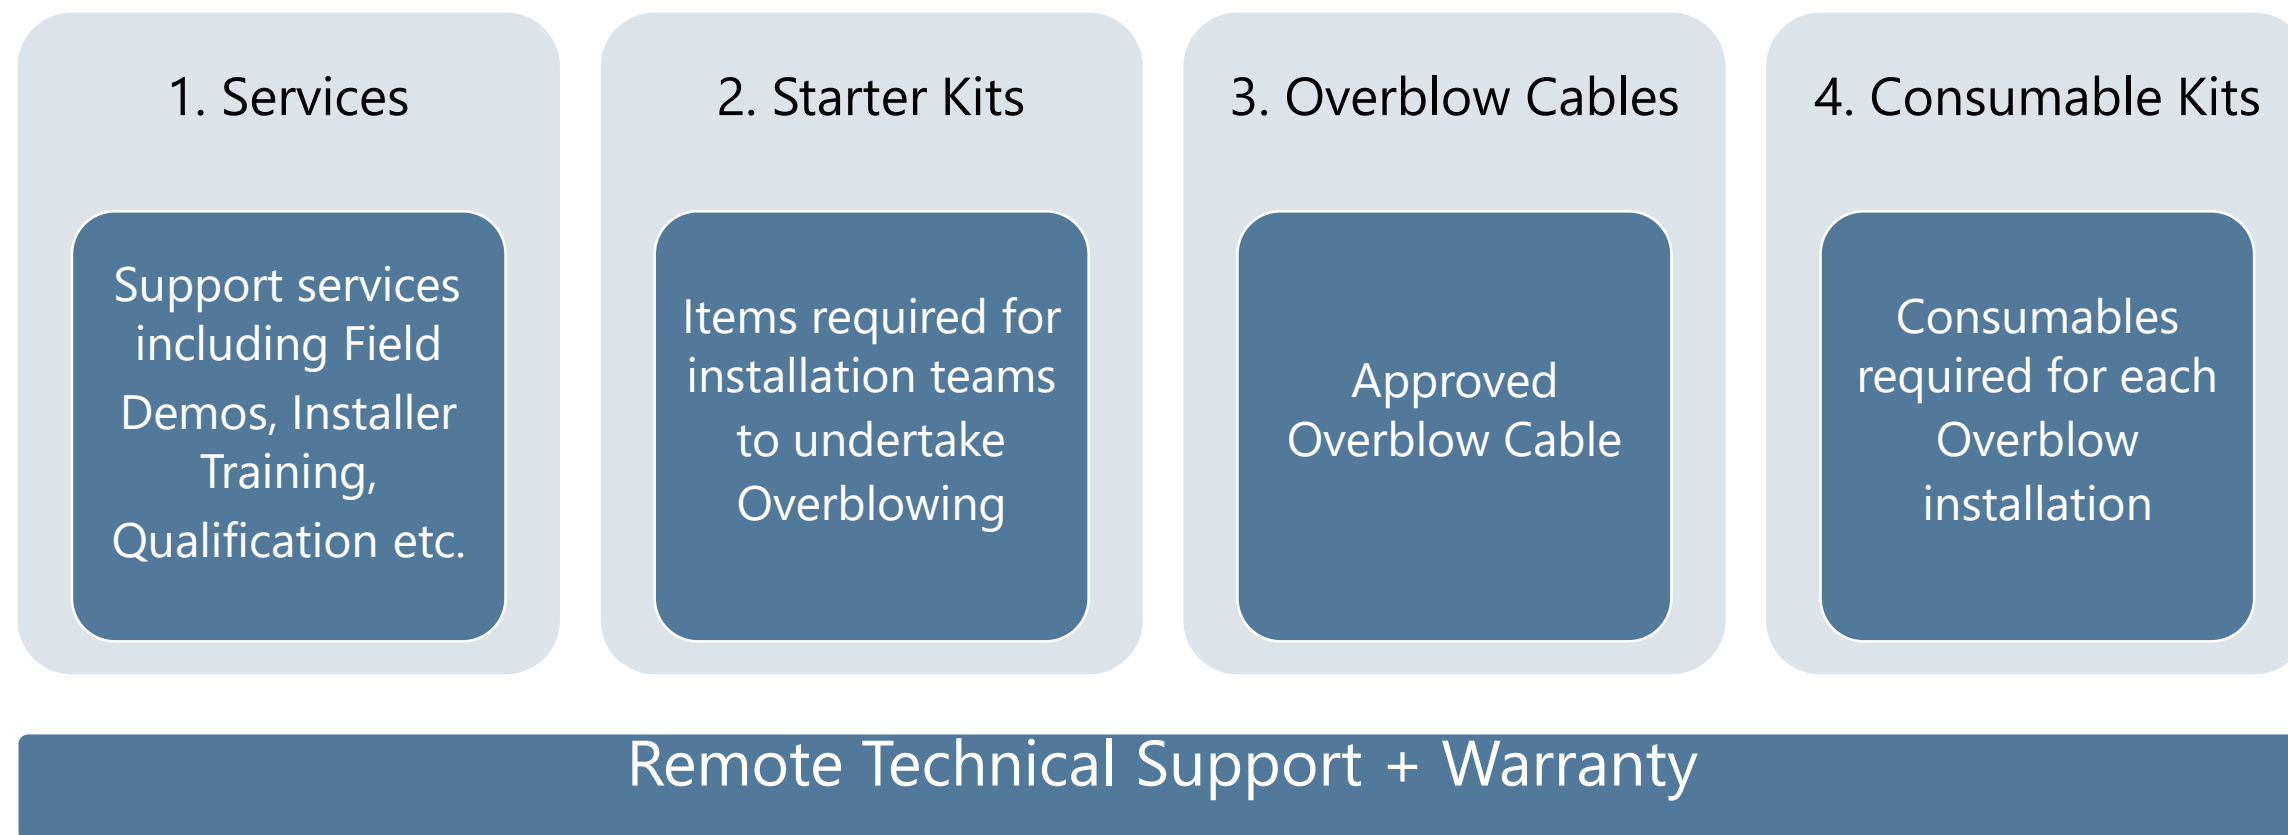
1. Services

Support services including Field Demos, Installer Training, Qualification etc.

2. Starter Kits

Items required for installation teams to undertake Overblowing

3. Overblow Cables

Approved Overblow Cable

4. Consumable Kits

Consumables required for each Overblow installation

Remote Technical Support + Warranty